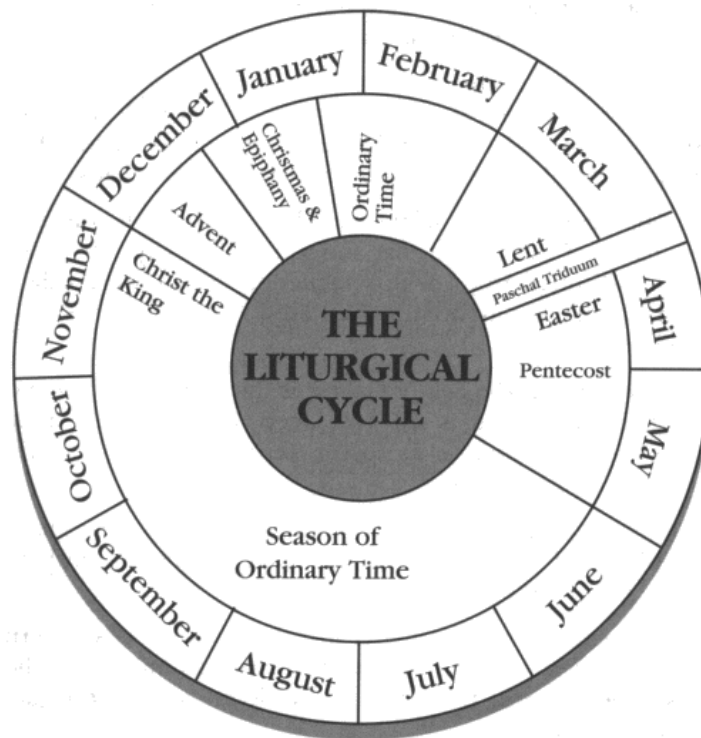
THE LITURGICAL CYCLE

January
February
March
April
May
June
July
August
September
October
November
December

Christmas & Epiphany
Ordinary Time
Lent
Paschal Triduum
Easter
Pentecost
Season of Ordinary Time
Christ the King
Advent